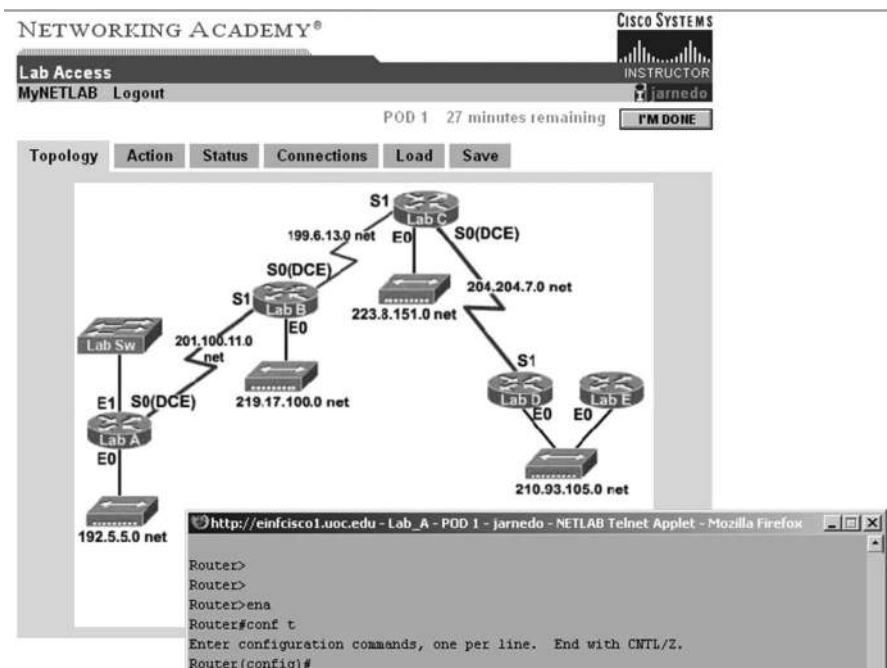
NETWORKING ACADEMY®

CISCO SYSTEMS

Lab Access

INSTRUCTOR

MyNETLAB Logout

jarnedo

POD 1 27 minutes remaining

I'M DONE

Topology Action Status Connections Load Save

S1

Lab C

199.6.13.0 net

E0

S0(DCE)

S0(DCE)

204.204.7.0 net

S1

Lab B

E0

223.8.151.0 net

Lab Sw

201.100.11.0 net

219.17.100.0 net

S1

E1

S0(DCE)

Lab D

Lab E

E0

E0

Lab A

E0

210.93.105.0 net

192.5.5.0 net

http://einfcisco1.uoc.edu - Lab_A - POD 1 - jarnedo - NETLAB Telnet Applet - Mozilla Firefox

Router>
Router>
Router>ena
Router#conf t
Enter configuration commands, one per line. End with CNTL/Z.
Router(config)#